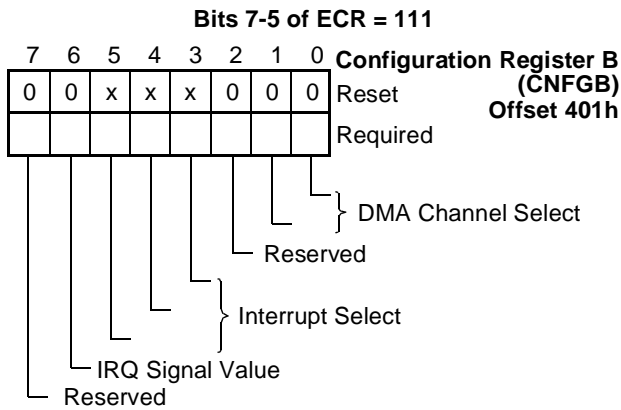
Bits 7-5 of ECR = 111

| 7 | 6 | 5 | 4 | 3 | 2 | 1 | 0 | |
|---|---|---|---|---|---|---|---|---|
| 0 | 0 | x | x | x | 0 | 0 | 0 | Reset |
| | | | | | | | | Required |

Configuration Register B (CNFGB) Offset 401h

DMA Channel Select

Reserved

Interrupt Select

IRQ Signal Value

Reserved